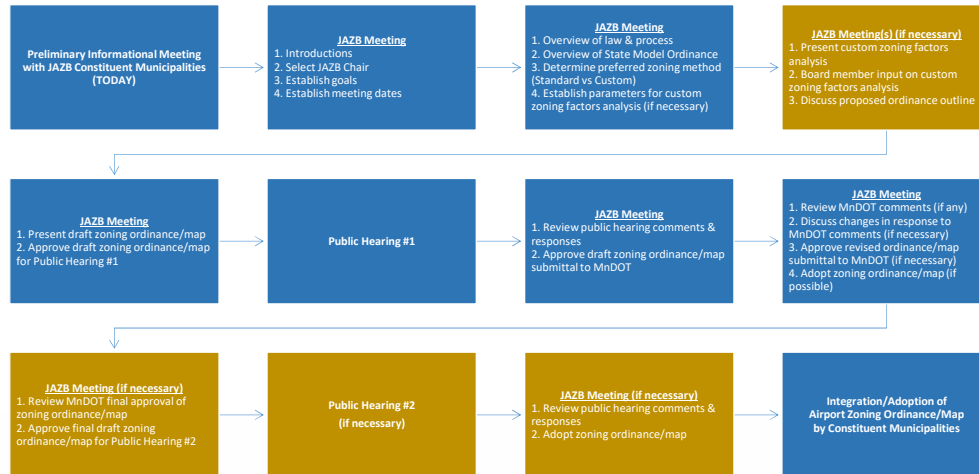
Preliminary Informational Meeting with JAZB Constituent Municipalities (TODAY)

JAZB Meeting
1. Introductions
2. Select JAZB Chair
3. Establish goals
4. Establish meeting dates

JAZB Meeting
1. Overview of law & process
2. Overview of State Model Ordinance
3. Determine preferred zoning method (Standard vs Custom)
4. Establish parameters for custom zoning factors analysis (if necessary)

JAZB Meeting(s) (if necessary)
1. Present custom zoning factors analysis
2. Board member input on custom zoning factors analysis
3. Discuss proposed ordinance outline

JAZB Meeting
1. Present draft zoning ordinance/map
2. Approve draft zoning ordinance/map for Public Hearing #1

Public Hearing #1

JAZB Meeting
1. Review public hearing comments & responses
2. Approve draft zoning ordinance/map submittal to MnDOT

JAZB Meeting
1. Review MnDOT comments (if any)
2. Discuss changes in response to MnDOT comments (if necessary)
3. Approve revised ordinance/map submittal to MnDOT (if necessary)
4. Adopt zoning ordinance/map (if possible)

JAZB Meeting (if necessary)
1. Review MnDOT final approval of zoning ordinance/map
2. Approve final draft zoning ordinance/map for Public Hearing #2

Public Hearing #2
(if necessary)

JAZB Meeting (if necessary)
1. Review public hearing comments & responses
2. Adopt zoning ordinance/map

Integration/Adoption of Airport Zoning Ordinance/Map by Constituent Municipalities